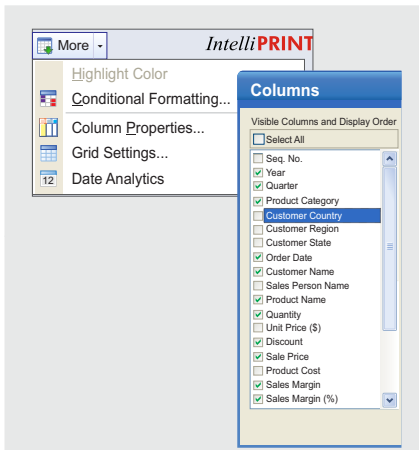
More

IntelliPRINT

Highlight Color

Conditional Formatting...

Column Properties...

Grid Settings...

Date Analytics

12

Columns

Visible Columns and Display Order

Select All

Seq. No.
Year
Quarter
Product Category
Customer Country
Customer Region
Customer State
Order Date
Customer Name
Sales Person Name
Product Name
Quantity
Unit Price ($)
Discount
Sale Price
Product Cost
Sales Margin
Sales Margin (%)